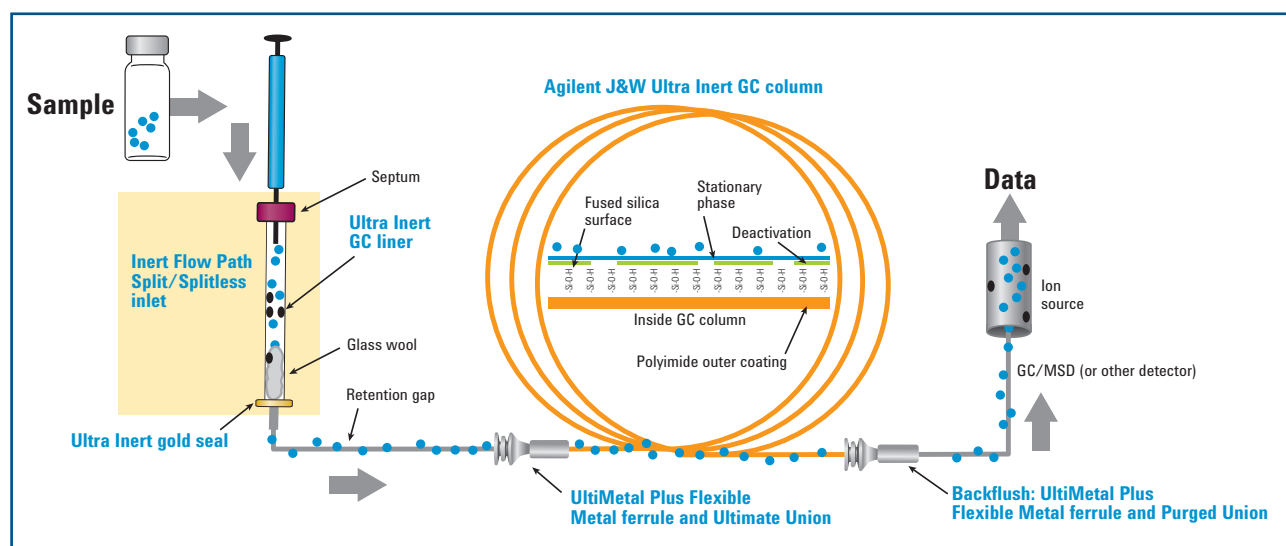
Sample

Septum

Ultra Inert GC liner

Inert Flow Path Split/Splitless inlet

Glass wool

Retention gap

Ultra Inert gold seal

Agilent J&W Ultra Inert GC column

Fused silica surface

Stationary phase

Deactivation

-Si-O-H -Si-O-H -Si-O-H -Si-O-H -Si-O-H -Si-O-H -Si-O-H -Si-O-H -Si-O-H -Si-O-H -Si-O-H -Si-O-H -Si-O-H

Inside GC column

Polyimide outer coating

Data

Ion source

GC/MSD (or other detector)

UltiMetal Plus Flexible Metal ferrule and Ultimate Union

Backflush: UltiMetal Plus Flexible Metal ferrule and Purged Union